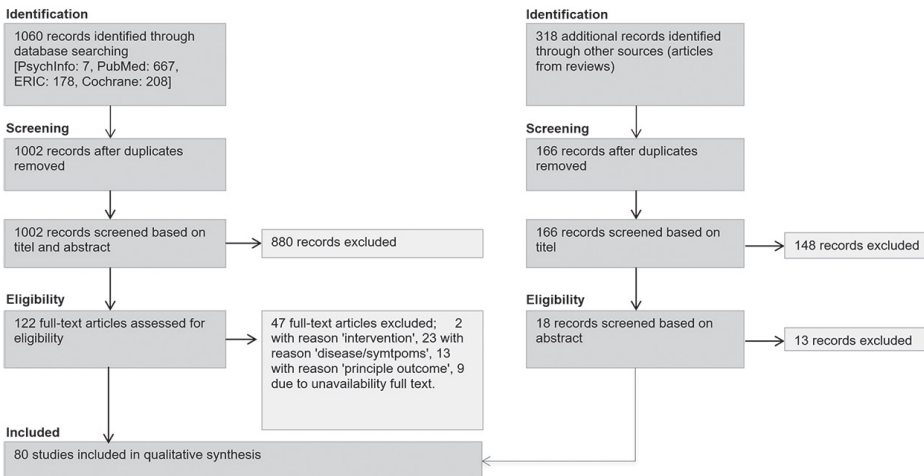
Identification

1060 records identified through database searching [PsychInfo: 7, PubMed: 667, ERIC: 178, Cochrane: 208]

Screening

1002 records after duplicates removed

1002 records screened based on titel and abstract

880 records excluded

Eligibility

122 full-text articles assessed for eligibility

47 full-text articles excluded; 2 with reason 'intervention', 23 with reason 'disease/symtpoms', 13 with reason 'principle outcome', 9 due to unavailability full text.

Included

80 studies included in qualitative synthesis

Identification

318 additional records identified through other sources (articles from reviews)

Screening

166 records after duplicates removed

166 records screened based on titel

148 records excluded

Eligibility

18 records screened based on abstract

13 records excluded